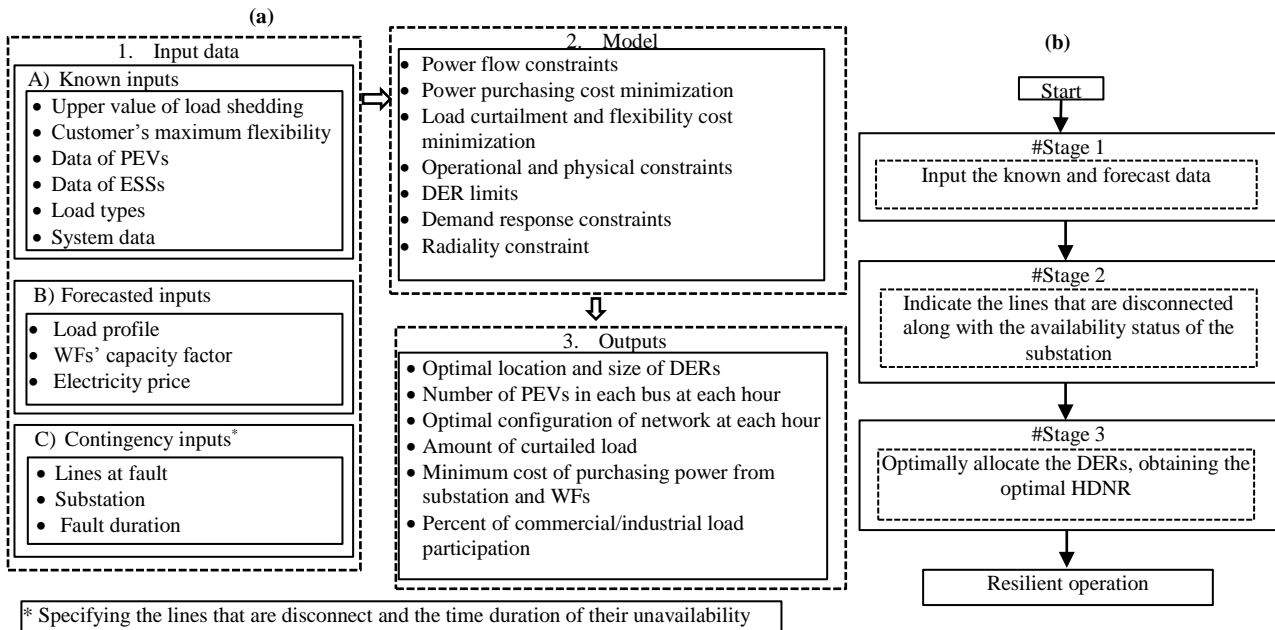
(a)

1. Input data

A) Known inputs
- Upper value of load shedding
- Customer's maximum flexibility
- Data of PEVs
- Data of ESSs
- Load types
- System data

B) Forecasted inputs
- Load profile
- WFs' capacity factor
- Electricity price

C) Contingency inputs*
- Lines at fault
- Substation
- Fault duration

2. Model
- Power flow constraints
- Power purchasing cost minimization
- Load curtailment and flexibility cost minimization
- Operational and physical constraints
- DER limits
- Demand response constraints
- Radiality constraint

3. Outputs
- Optimal location and size of DERs
- Number of PEVs in each bus at each hour
- Optimal configuration of network at each hour
- Amount of curtailed load
- Minimum cost of purchasing power from substation and WFs
- Percent of commercial/industrial load participation

(b)

Start

#Stage 1
Input the known and forecast data

#Stage 2
Indicate the lines that are disconnected along with the availability status of the substation

#Stage 3
Optimally allocate the DERs, obtaining the optimal HDNR

Resilient operation

* Specifying the lines that are disconnect and the time duration of their unavailability